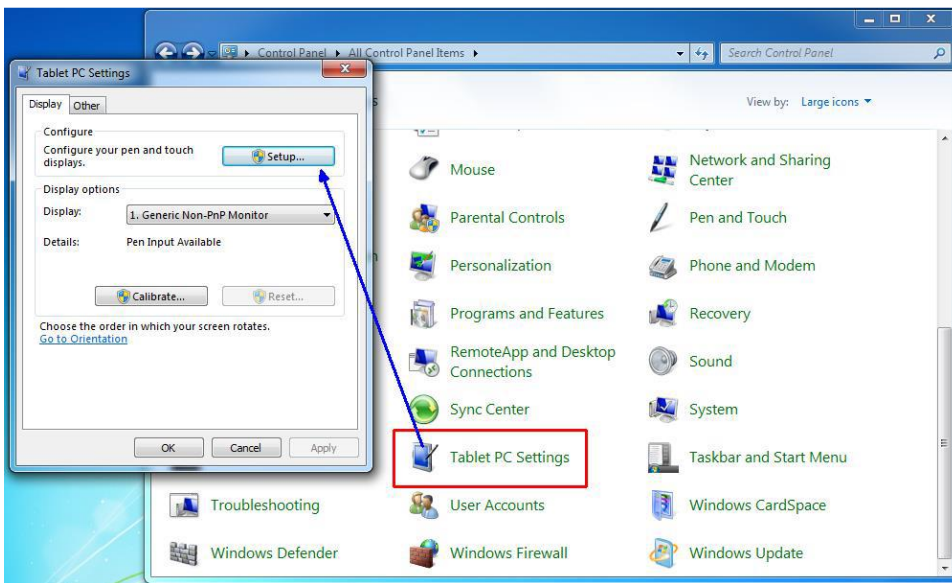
Control Panel ▸ All Control Panel Items ▸

Search Control Panel

View by: Large icons ▾

Tablet PC Settings

Display Other

Configure

Configure your pen and touch displays.

Setup...

Display options

Display: 1. Generic Non-PnP Monitor

Details: Pen Input Available

Calibrate...

Reset...

Choose the order in which your screen rotates.

Go to Orientation

OK Cancel Apply

Mouse

Network and Sharing Center

Parental Controls

Pen and Touch

Personalization

Phone and Modem

Programs and Features

Recovery

RemoteApp and Desktop Connections

Sound

Sync Center

System

Tablet PC Settings

Taskbar and Start Menu

Troubleshooting

User Accounts

Windows CardSpace

Windows Defender

Windows Firewall

Windows Update